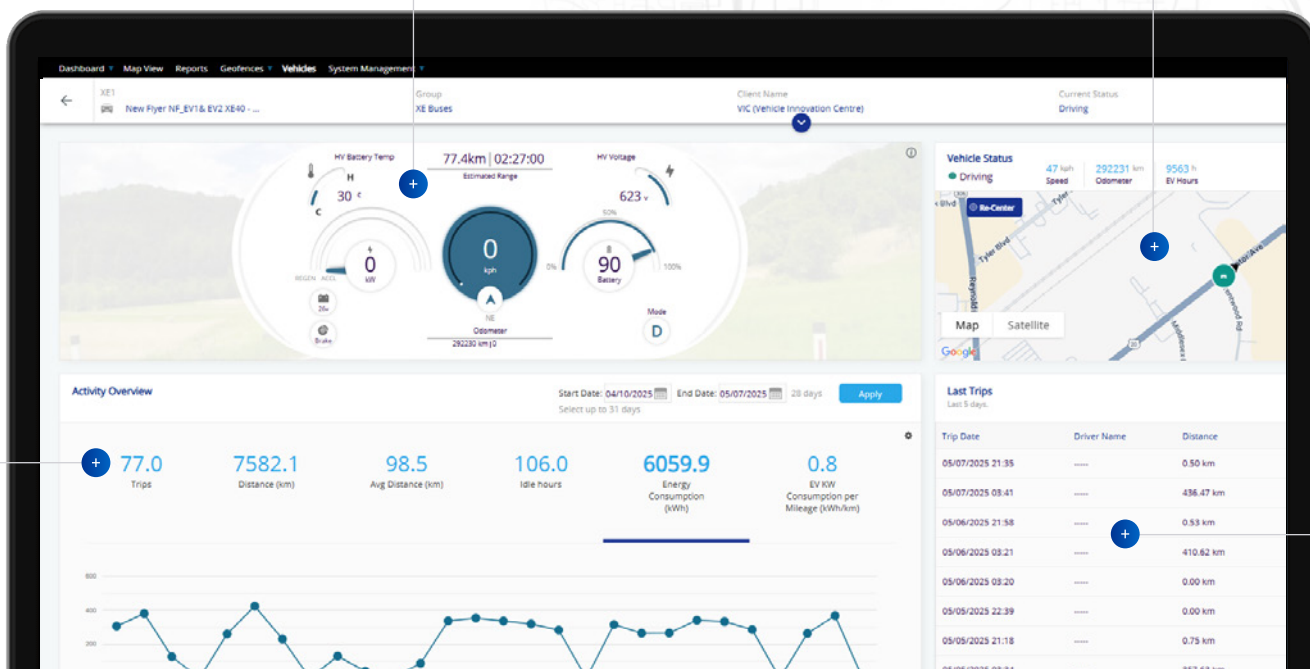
Dashboard ▾ Map View Reports Geofences ▾ Vehicles System Management ▾

XE1
New Flyer NF_EV1& EV2 XE40 - ...

Group
XE Buses

Client Name
VIC (Vehicle Innovation Centre)

Current Status
Driving

HV Battery Temp
H
30 c
C

77.4km | 02:27:00
Estimated Range

HV Voltage
623 v

REGEN ACCEL
0
kW

0
kph

NE

50%
0%
90
Battery
100%

26v
Brake

Odometer
292230 km | 0

Mode
D

Vehicle Status
Driving
47 kph
Speed
292231 km
Odometer
9563 h
EV Hours

Re-Center
Tyler Blvd
Map Satellite
Google

Activity Overview
Start Date: 04/10/2025 End Date: 05/07/2025 28 days Apply
Select up to 31 days

77.0
Trips
7582.1
Distance (km)
98.5
Avg Distance (km)
106.0
Idle hours
6059.9
Energy Consumption (kWh)
0.8
EV KW Consumption per Mileage (kWh/km)

600
400
200

Last Trips
Last 5 days.

| Trip Date | Driver Name | Distance |
|---|---|---|
| 05/07/2025 21:35 | ----- | 0.50 km |
| 05/07/2025 03:41 | ----- | 436.47 km |
| 05/06/2025 21:58 | ----- | 0.53 km |
| 05/06/2025 03:21 | ----- | 410.62 km |
| 05/06/2025 03:20 | ----- | 0.00 km |
| 05/05/2025 22:39 | ----- | 0.00 km |
| 05/05/2025 21:18 | ----- | 0.75 km |